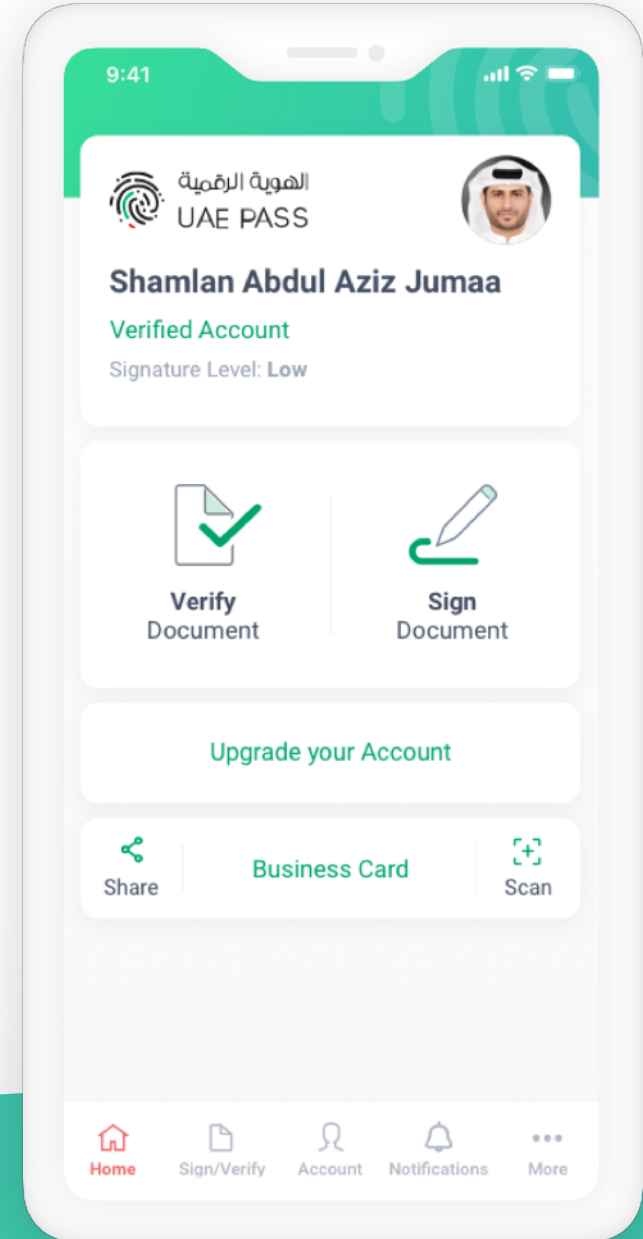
9:41

الهوية الرقمية
UAE PASS

Shamlan Abdul Aziz Jumaa
Verified Account
Signature Level: Low

Verify
Document

Sign
Document

Upgrade your Account

Share
Business Card
Scan

Home
Sign/Verify
Account
Notifications
More